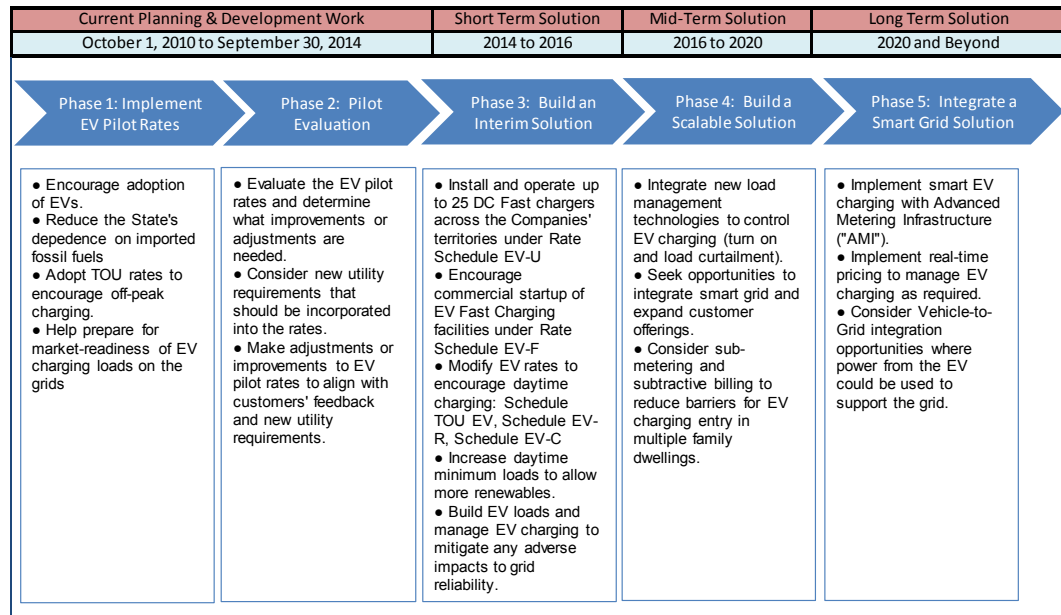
| Current Planning & Development Work | Short Term Solution | Mid-Term Solution | Long Term Solution |
|---|---|---|---|
| October 1, 2010 to September 30, 2014 | 2014 to 2016 | 2016 to 2020 | 2020 and Beyond |

Phase 1: Implement EV Pilot Rates

Phase 2: Pilot Evaluation

Phase 3: Build an Interim Solution

Phase 4: Build a Scalable Solution

Phase 5: Integrate a Smart Grid Solution

● Encourage adoption of EVs.
● Reduce the State's depedence on imported fossil fuels
● Adopt TOU rates to encourage off-peak charging.
● Help prepare for market-readiness of EV charging loads on the grids

● Evaluate the EV pilot rates and determine what improvements or adjustments are needed.
● Consider new utility requirements that should be incorporated into the rates.
● Make adjustments or improvements to EV pilot rates to align with customers' feedback and new utility requirements.

● Install and operate up to 25 DC Fast chargers across the Companies' territories under Rate Schedule EV-U
● Encourage commercial startup of EV Fast Charging facilities under Rate Schedule EV-F
● Modify EV rates to encourage daytime charging: Schedule TOU EV, Schedule EV-R, Schedule EV-C
● Increase daytime minimum loads to allow more renewables.
● Build EV loads and manage EV charging to mitigate any adverse impacts to grid reliability.

● Integrate new load management technologies to control EV charging (turn on and load curtailment).
● Seek opportunities to integrate smart grid and expand customer offerings.
● Consider sub-metering and subtractive billing to reduce barriers for EV charging entry in multiple family dwellings.

● Implement smart EV charging with Advanced Metering Infrastructure ("AMI").
● Implement real-time pricing to manage EV charging as required.
● Consider Vehicle-to-Grid integration opportunities where power from the EV could be used to support the grid.